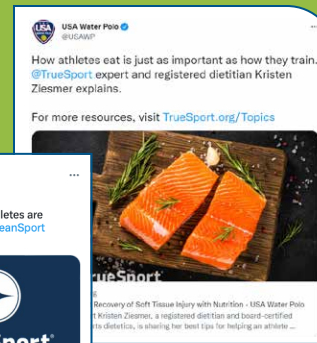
USA Water Polo
@USAWP

How athletes eat is just as important as how they train. @TrueSport expert and registered dietitian Kristen Ziesmer explains.

For more resources, visit TrueSport.org/Topics

rueSport

Recovery of Soft Tissue Injury with Nutrition - USA Water Polo
Kristen Ziesmer, a registered dietitian and board-certified
n dietetics, is sharing her best tips for helping an athlete ...

...

letes are
eanSport

Sport